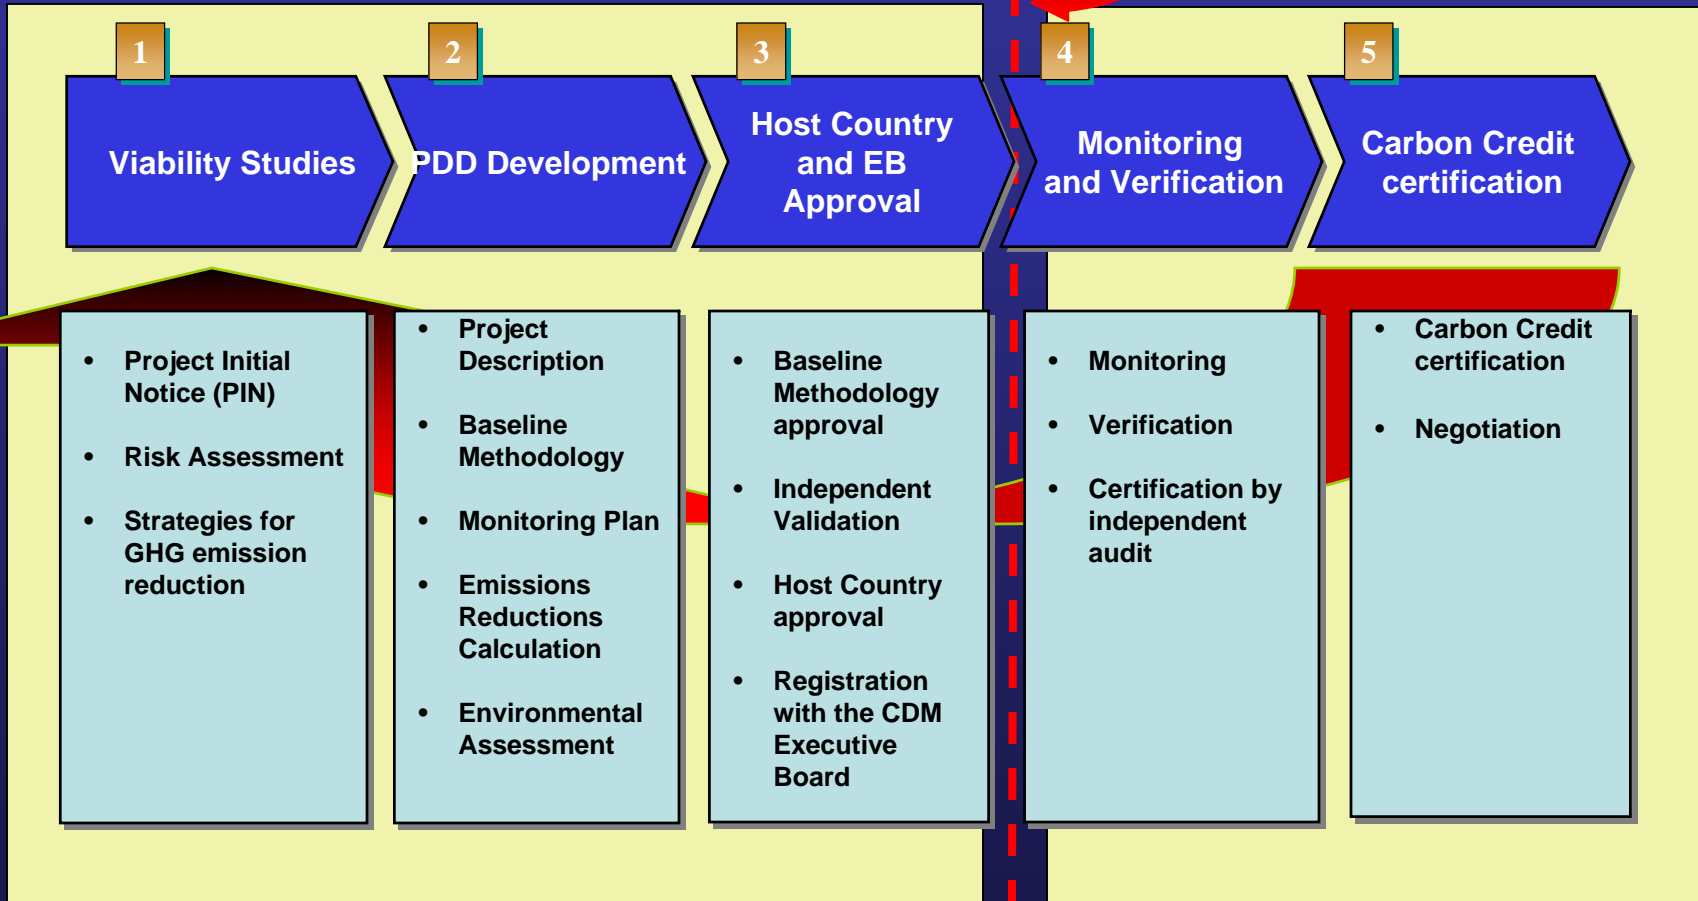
1
Viability Studies

2
PDD Development

3
Host Country and EB Approval

4
Monitoring and Verification

5
Carbon Credit certification

• Project Initial Notice (PIN)
• Risk Assessment
• Strategies for GHG emission reduction

• Project Description
• Baseline Methodology
• Monitoring Plan
• Emissions Reductions Calculation
• Environmental Assessment

• Baseline Methodology approval
• Independent Validation
• Host Country approval
• Registration with the CDM Executive Board

• Monitoring
• Verification
• Certification by independent audit

• Carbon Credit certification
• Negotiation